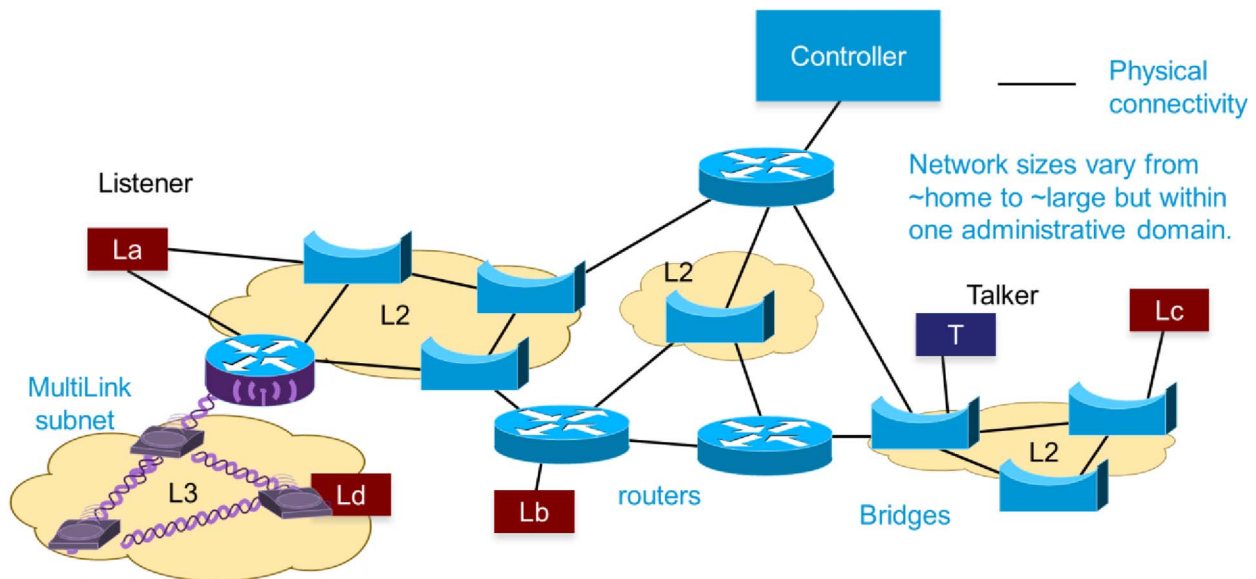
Controller

Physical connectivity

Network sizes vary from ~home to ~large but within one administrative domain.

Listener

La

L2

L2

Talker

T

Lc

MultiLink subnet

L3

Ld

Lb

routers

Bridges

L2